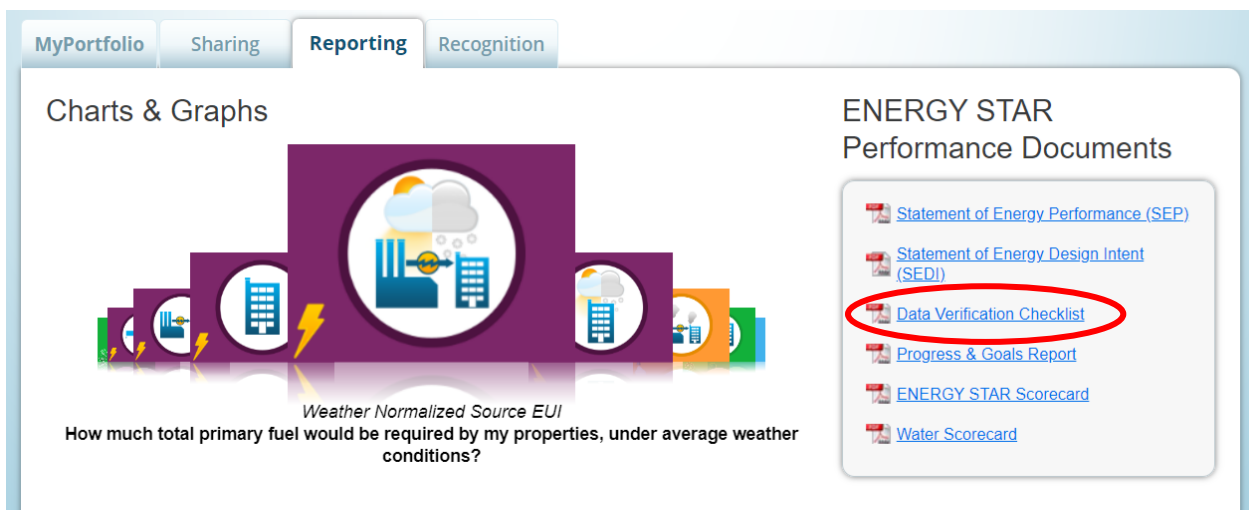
MyPortfolio Sharing Reporting Recognition

Charts & Graphs

Weather Normalized Source EUI
How much total primary fuel would be required by my properties, under average weather conditions?

ENERGY STAR Performance Documents

Statement of Energy Performance (SEP)

Statement of Energy Design Intent (SEDI)

Data Verification Checklist

Progress & Goals Report

ENERGY STAR Scorecard

Water Scorecard